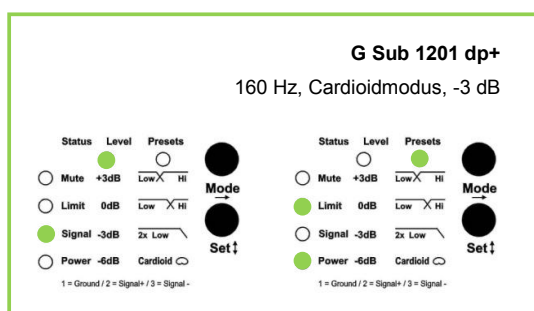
G Sub 1201 dp+

160 Hz, Cardioidmodus, -3 dB

Status Level Presets
Mute +3dB Low Hi
Limit 0dB Low Hi
Signal -3dB 2x Low
Power -6dB Cardioid
1 = Ground / 2 = Signal+ / 3 = Signal -
Mode
Set

Status Level Presets
Mute +3dB Low Hi
Limit 0dB Low Hi
Signal -3dB 2x Low
Power -6dB Cardioid
1 = Ground / 2 = Signal+ / 3 = Signal -
Mode
Set